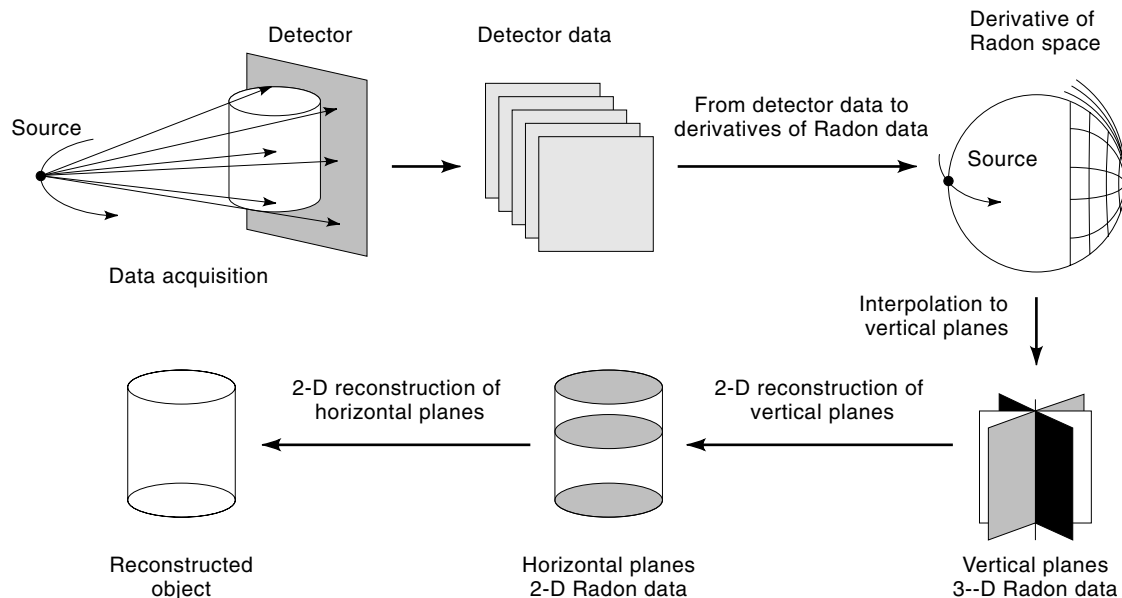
Detector

Detector data

Derivative of Radon space

Source

From detector data to derivatives of Radon data

Source

Data acquisition

Interpolation to vertical planes

2-D reconstruction of horizontal planes

2-D reconstruction of vertical planes

Reconstructed object

Horizontal planes 2-D Radon data

Vertical planes 3--D Radon data